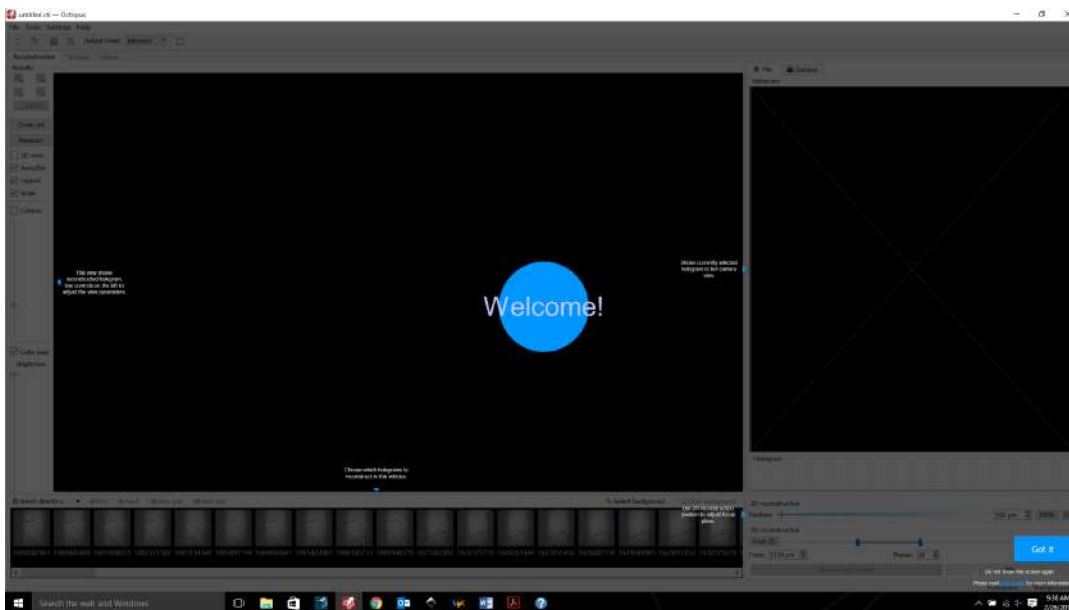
untitled.vtt — Octopus

File Tools Settings Help

Reconstruction

Results

Create set

Remove

3D view

Grid

Legend

Scale

Outlines

This view shows reconstructed hologram. Use controls on the left to adjust the view parameters.

Shows currently selected hologram or live camera view.

Welcome!

Color map

Brightness

Choose which holograms to reconstruct in the window.

Select directory

Select background

Use 2D reconstruction position to adjust focus plane.

Got it

Do not show this screen again

Please read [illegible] for more information

Search the web and Windows

9:38 AM